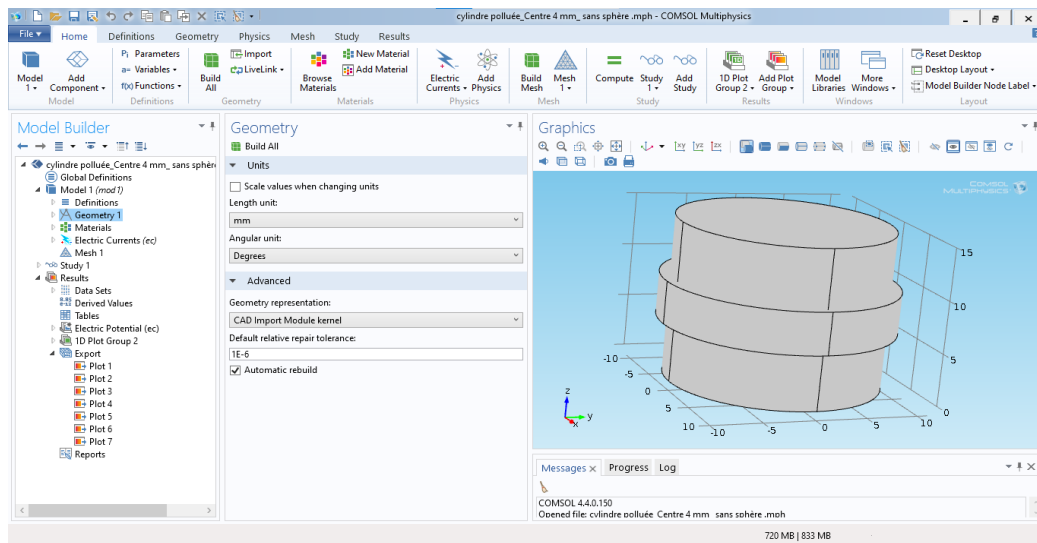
cylindre polluée_Centre 4 mm_ sans sphère .mph - COMSOL Multiphysics

File ▾ Home Definitions Geometry Physics Mesh Study Results

Model 1 ▾ Add Component ▾
Model
Pᵢ Parameters
a= Variables ▾
f(x) Functions ▾
Definitions
Build All
Import
LiveLink ▾
Geometry
Browse Materials
New Material
Add Material
Materials
Electric Currents ▾
Add Physics
Physics
Build Mesh
Mesh 1 ▾
Mesh
Compute
Study 1 ▾
Add Study
Study
1D Plot Group 2 ▾
Add Plot Group ▾
Results
Model Libraries
More Windows ▾
Windows
Reset Desktop
Desktop Layout ▾
Model Builder Node Label ▾
Layout

Model Builder
cylindre polluée_Centre 4 mm_ sans sphère
Global Definitions
Model 1 (mod1)
Definitions
Geometry 1
Materials
Electric Currents (ec)
Mesh 1
Study 1
Results
Data Sets
Derived Values
Tables
Electric Potential (ec)
1D Plot Group 2
Export
Plot 1
Plot 2
Plot 3
Plot 4
Plot 5
Plot 6
Plot 7
Reports

Geometry
Build All
Units
Scale values when changing units
Length unit:
mm
Angular unit:
Degrees
Advanced
Geometry representation:
CAD Import Module kernel
Default relative repair tolerance:
1E-6
Automatic rebuild

Graphics
COMSOL MULTIPHYSICS
15
10
5
0
-10
-5
0
5
10
-10
-5
0
5
10
z
y
x

Messages Progress Log
COMSOL 4.4.0.150
Opened file: cylindre polluée_Centre 4 mm_ sans sphère .mph

720 MB | 833 MB